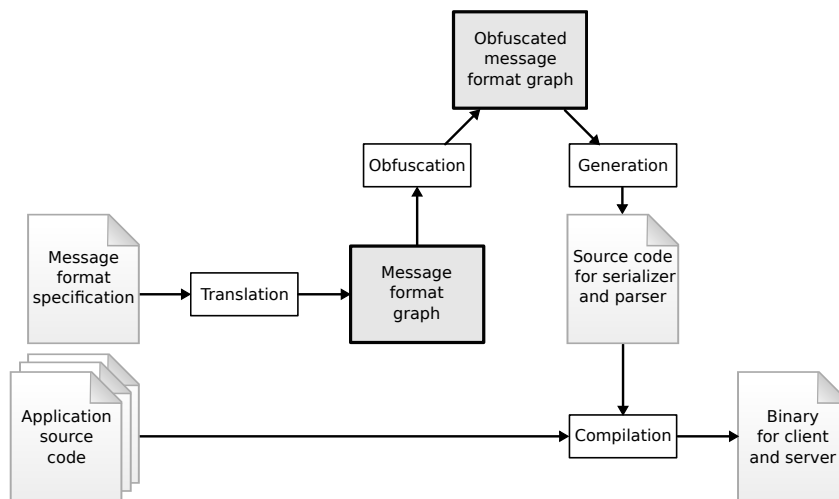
Obfuscated message format graph

Obfuscation

Generation

Message format specification

Translation

Message format graph

Source code for serializer and parser

Application source code

Compilation

Binary for client and server